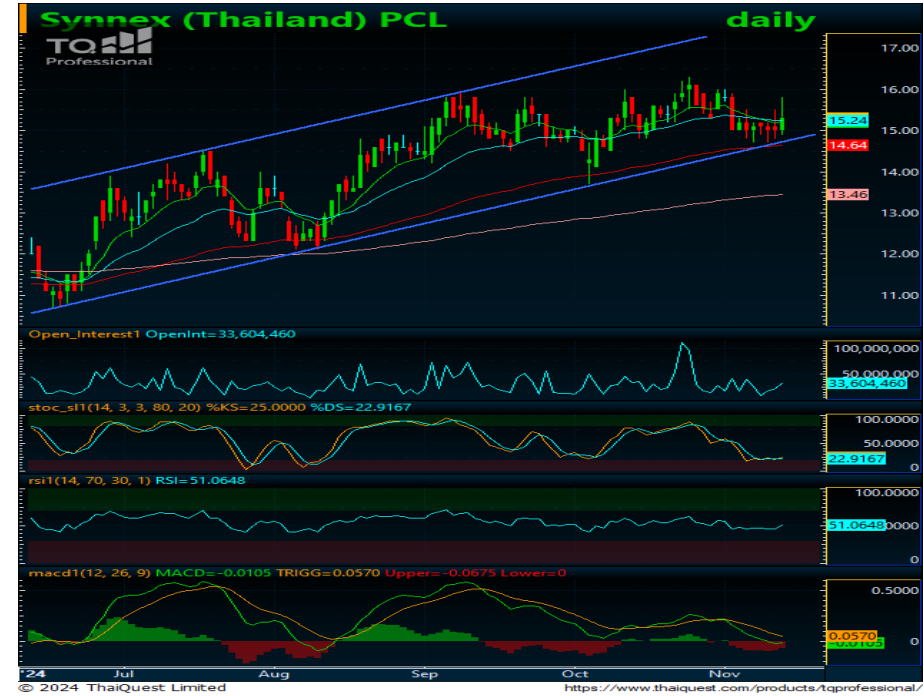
Synnex (Thailand) PCL daily

TQ Professional

17.00
16.00
15.24
15.00
14.64
14.00
13.46
13.00
12.00
11.00

Open_Interest1 OpenInt=33,604,460

100,000,000
50,000,000
33,604,460

stoc_sl1(14, 3, 3, 80, 20) %KS=25.0000 %DS=22.9167

100.0000
50.0000
22.9167
0

rsi1(14, 70, 30, 1) RSI=51.0648

100.0000
51.0648
0

macd1(12, 26, 9) MACD=-0.0105 TRIGG=0.0570 Upper=-0.0675 Lower=0

0.5000
0.0570
0
-0.0105

'24 Jul Aug Sep Oct Nov

© 2024 ThaiQuest Limited https://www.thaiquest.com/products/tqprofessional